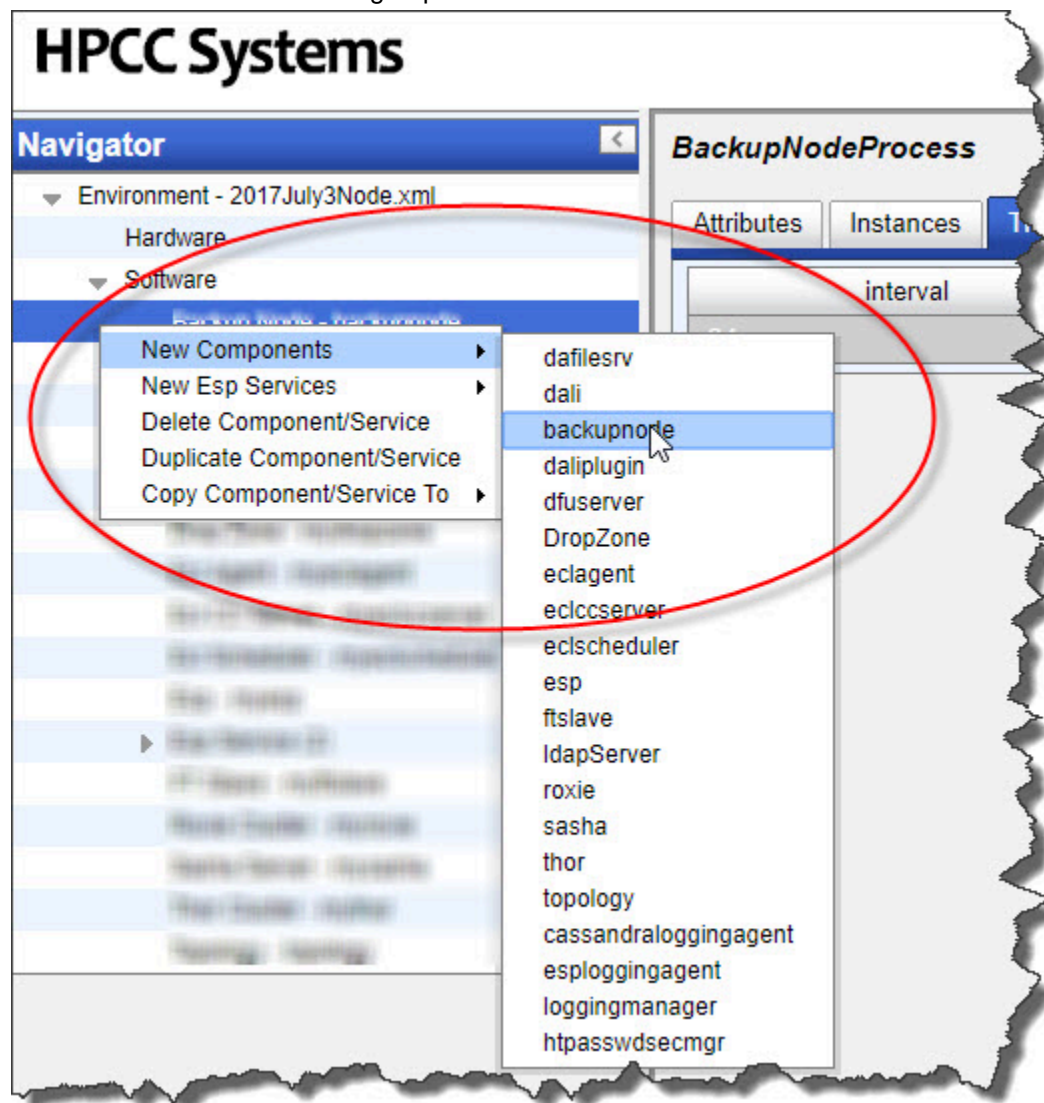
HPCC Systems

Navigator

Environment - 2017July3Node.xml
Hardware
Software
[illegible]

New Components
New Esp Services
Delete Component/Service
Duplicate Component/Service
Copy Component/Service To

dafilesrv
dali
backupnode
daliplugin
dfuserver
DropZone
eclagent
eclccserver
eclscheduler
esp
ftslave
ldapServer
roxie
sasha
thor
topology
cassandraloggingagent
esploggingagent
loggingmanager
htpasswdsecmgr

BackupNodeProcess

Attributes
Instances
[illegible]

interval